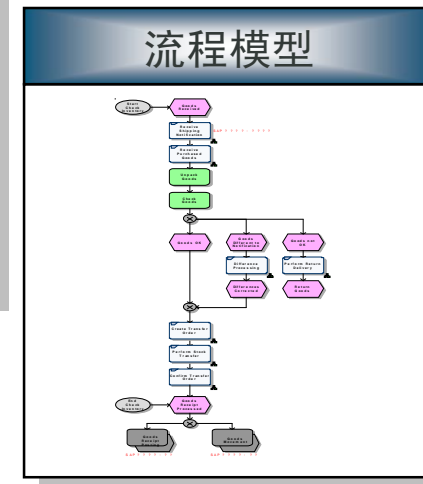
流程模型

Start Check Goods

Goods Received

Receive Shipping Notification

SAP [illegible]

Receive Purchased Goods

Unpack Goods

Check Goods

Goods OK

Goods Difference Notification

Goods not OK

Difference Processing

Perform Return Delivery

Difference Corrected

Return Goods

Create Transfer Order

Perform Stock Transfer

Confirm Transfer Order

End Check Goods

Goods Receipt Processed

Goods Receipt Slip

Goods Document

SAP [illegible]

SAP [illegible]